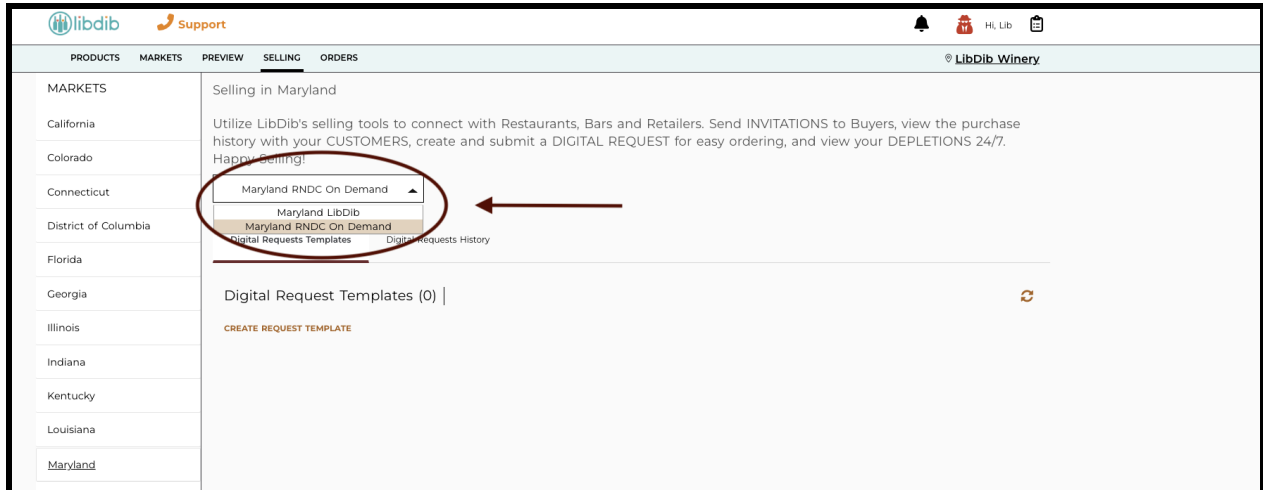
libdib Support

Hi, Lib

PRODUCTS MARKETS PREVIEW SELLING ORDERS

LibDib Winery

MARKETS

California

Colorado

Connecticut

District of Columbia

Florida

Georgia

Illinois

Indiana

Kentucky

Louisiana

Maryland

Selling in Maryland

Utilize LibDib's selling tools to connect with Restaurants, Bars and Retailers. Send INVITATIONS to Buyers, view the purchase history with your CUSTOMERS, create and submit a DIGITAL REQUEST for easy ordering, and view your DEPLETIONS 24/7. Happy Selling!

Maryland RNDC On Demand

Maryland LibDib

Maryland RNDC On Demand

Digital Requests Templates Digital Requests History

Digital Request Templates (0)

CREATE REQUEST TEMPLATE